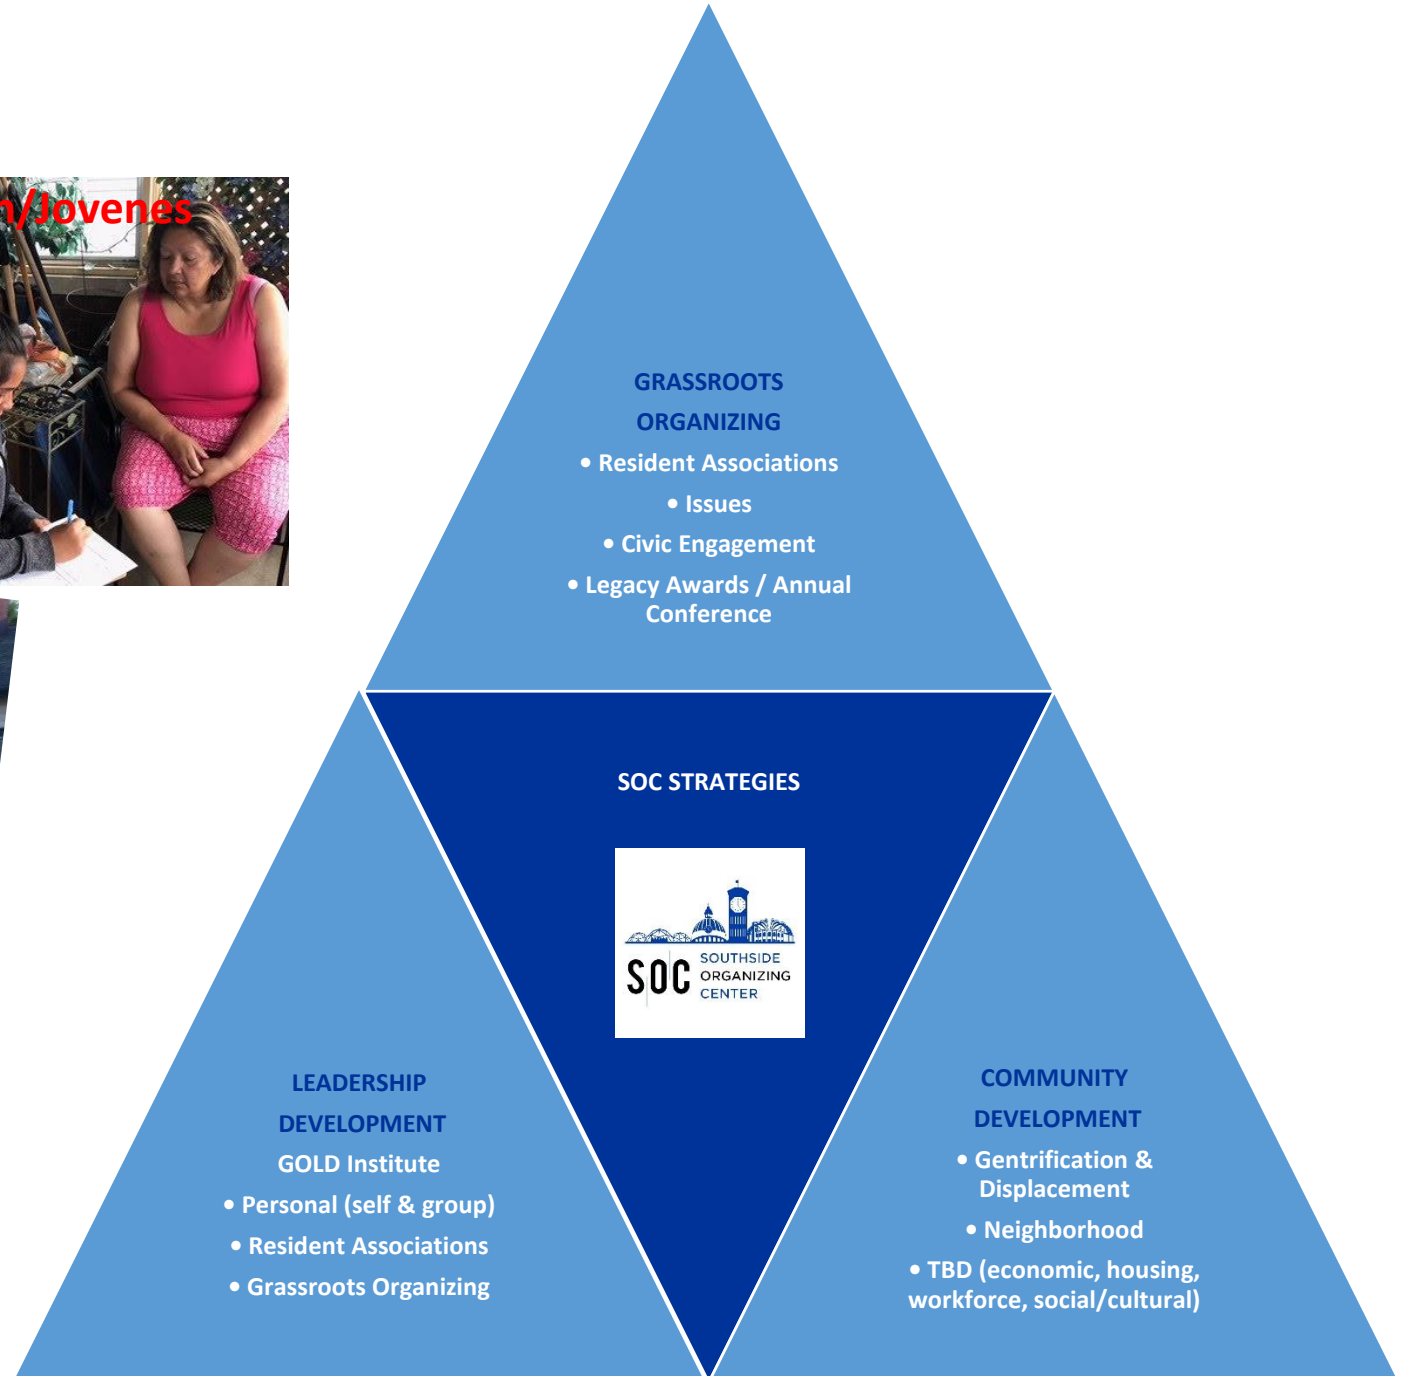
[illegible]/Jovenes

GRASSROOTS ORGANIZING

• Resident Associations
• Issues
• Civic Engagement
• Legacy Awards / Annual Conference

SOC STRATEGIES

SOC SOUTHSIDE ORGANIZING CENTER

LEADERSHIP DEVELOPMENT

GOLD Institute

• Personal (self & group)
• Resident Associations
• Grassroots Organizing

COMMUNITY DEVELOPMENT

• Gentrification & Displacement
• Neighborhood
• TBD (economic, housing, workforce, social/cultural)